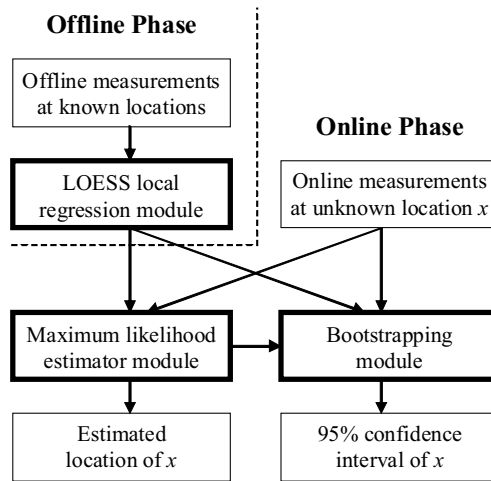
Offline Phase

Offline measurements at known locations

LOESS local regression module

Online Phase

Online measurements at unknown location $x$

Maximum likelihood estimator module

Bootstrapping module

Estimated location of $x$

95% confidence interval of $x$